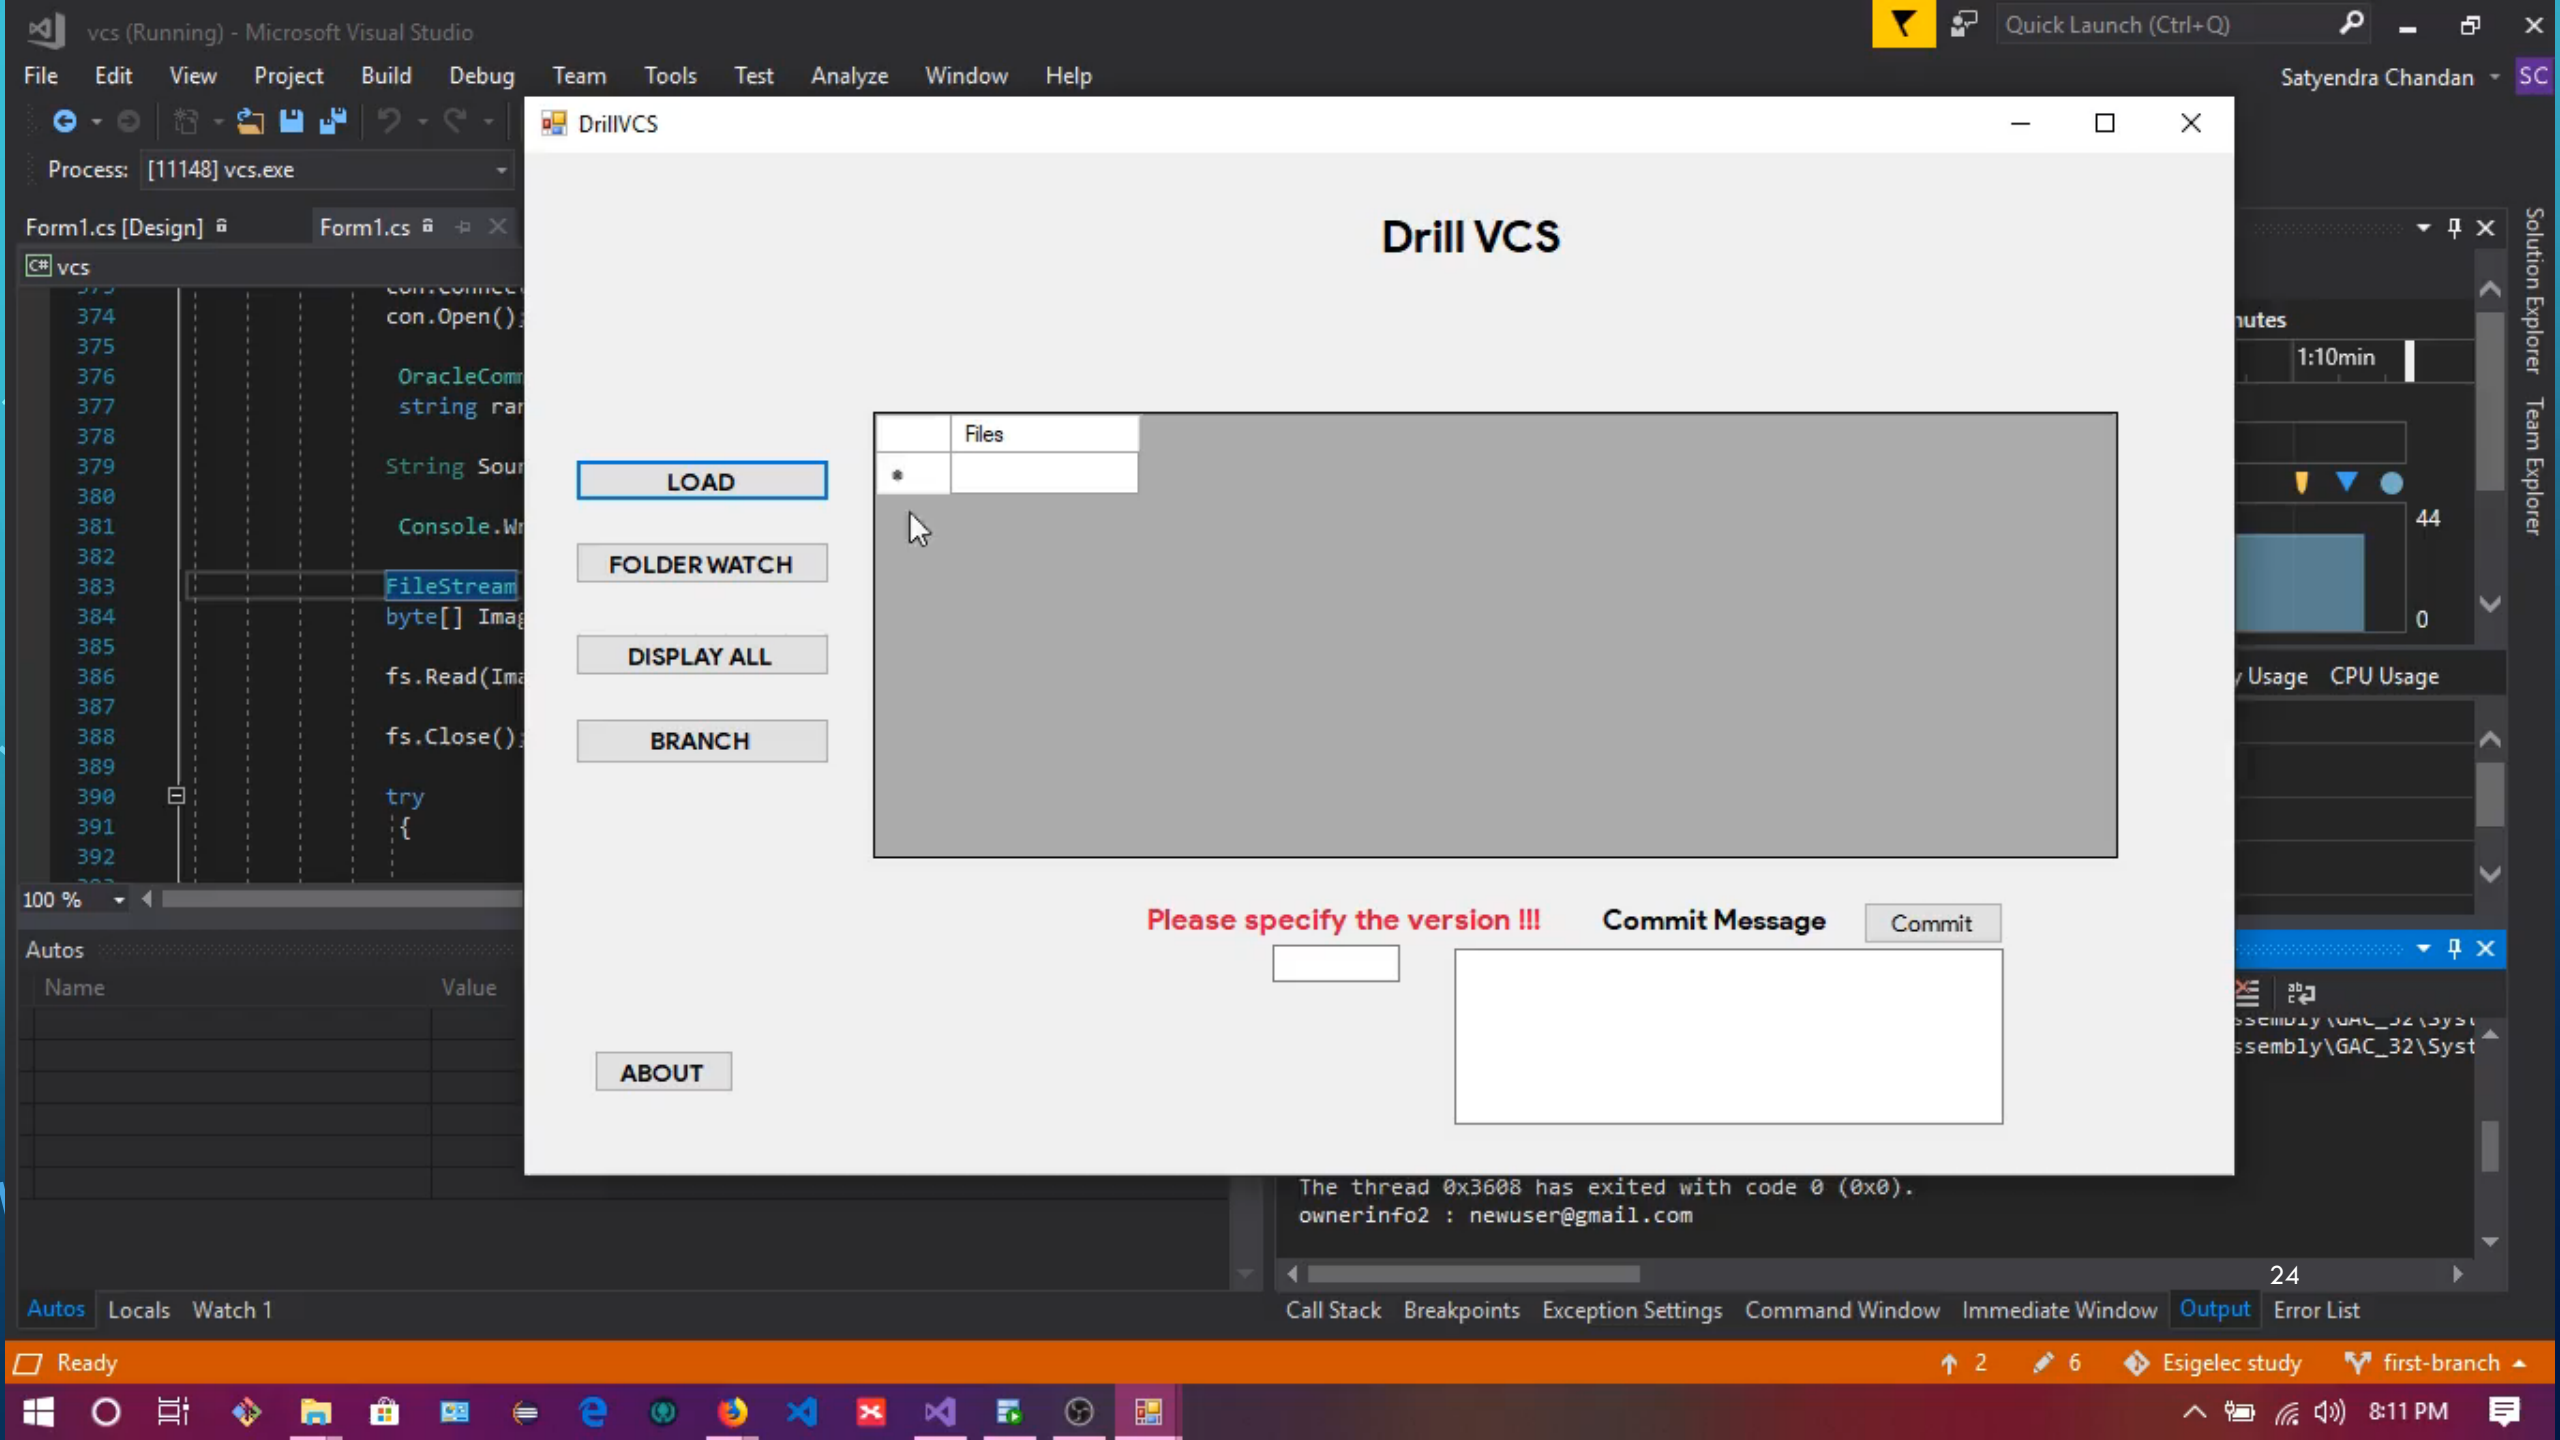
vcs (Running) - Microsoft Visual Studio

Quick Launch (Ctrl+Q)

File Edit View Project Build Debug Team Tools Test Analyze Window Help

Satyendra Chandan SC

Process: [11148] vcs.exe

Form1.cs [Design] Form1.cs

vcs

374 con.Open()
375
376 OracleComm
377 string ran
378
379 String Sour
380
381 Console.Wr
382
383 FileStream
384 byte[] Imag
385
386 fs.Read(Ima
387
388 fs.Close()
389
390 try
391 {
392

100 %

Autos

Name Value

Autos Locals Watch 1

DrillVCS

Drill VCS

LOAD

FOLDER WATCH

DISPLAY ALL

BRANCH

ABOUT

| | Files |
|---|---|
| * | |

Please specify the version !!!

Commit Message

Commit

nutes

1:10min

44

0

y Usage CPU Usage

ssembly\GAC_32\Syst
ssembly\GAC_32\Syst

The thread 0x3608 has exited with code 0 (0x0).
ownerinfo2 : newuser@gmail.com

24

Call Stack Breakpoints Exception Settings Command Window Immediate Window Output Error List

Solution Explorer Team Explorer

Ready 2 6 Esigelec study first-branch

8:11 PM